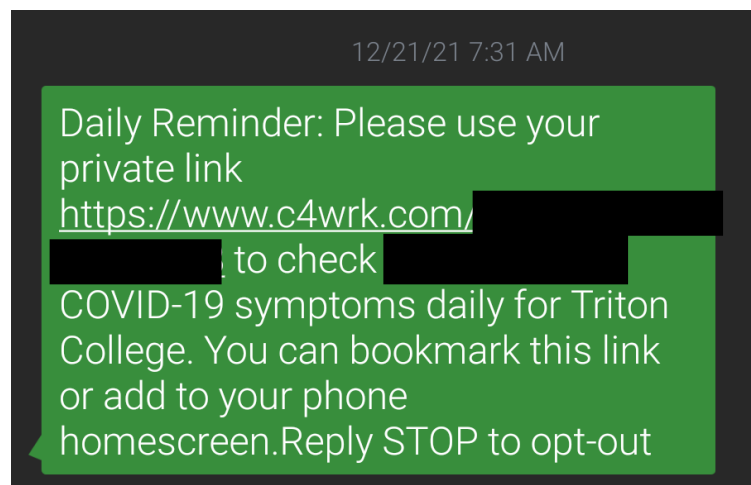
12/21/21 7:31 AM

Daily Reminder: Please use your private link https://www.c4wrk.com/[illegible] to check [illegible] COVID-19 symptoms daily for Triton College. You can bookmark this link or add to your phone homescreen.Reply STOP to opt-out